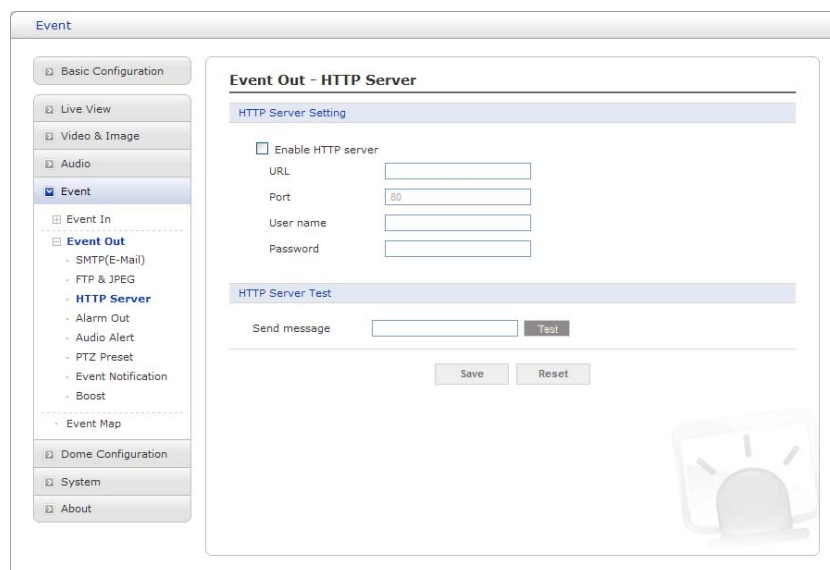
Event

Basic Configuration

Live View

Video & Image

Audio

Event

Event In

Event Out

SMTP(E-Mail)

FTP & JPEG

HTTP Server

Alarm Out

Audio Alert

PTZ Preset

Event Notification

Boost

Event Map

Dome Configuration

System

About

Event Out - HTTP Server

HTTP Server Setting

Enable HTTP server

URL

Port 80

User name

Password

HTTP Server Test

Send message Test

Save Reset